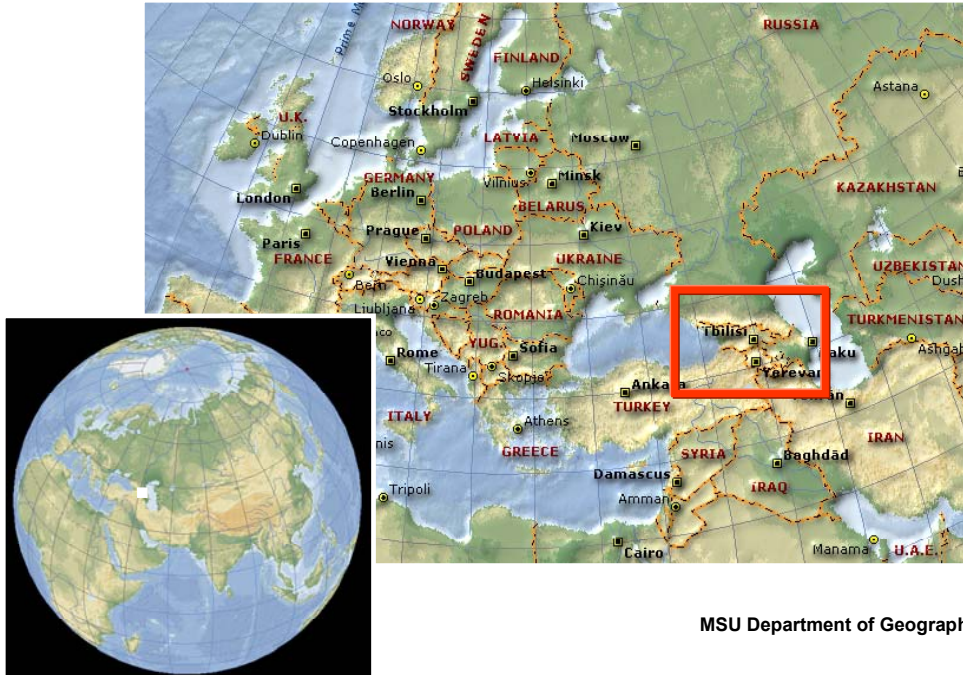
Prime M
NORWAY
SWEDEN
FINLAND
RUSSIA
Oslo
Helsinki
Astana
U.K.
Dublin
Stockholm
Copenhagen
LATVIA
Moscow
GERMANY
Vilnius
Minsk
London
Berlin
BELARUS
KAZAKHSTAN
Prague
POLAND
Kiev
Paris
FRANCE
Vienna
UKRAINE
Budapest
Chişinău
UZBEKISTAN
Bern
Zagreb
Dush
Ljubljana
ROMANIA
Tbilisi
TURKMENISTAN
Rome
YUG.
Sofia
Baku
Ashgab
Tirana
Skopje
Yerevan
Ankara
TURKEY
ITALY
Athens
IRAN
GREECE
SYRIA
Baghdād
Tripoli
Damascus
IRAQ
Amman
Manama
U.A.E.
Cairo
MSU Department of Geograph